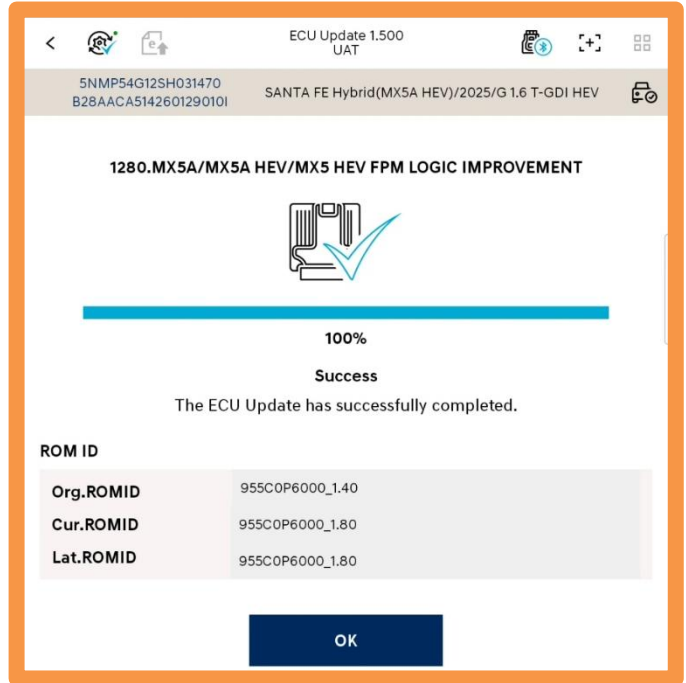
ECU Update 1.500
UAT

5NMP54G12SH031470
B28AACA514260129010I

SANTA FE Hybrid(MX5A HEV)/2025/G 1.6 T-GDI HEV

1280.MX5A/MX5A HEV/MX5 HEV FPM LOGIC IMPROVEMENT

100%

Success

The ECU Update has successfully completed.

ROM ID

| Org.ROMID | 955C0P6000_1.40 |
|---|---|
| Cur.ROMID | 955C0P6000_1.80 |
| Lat.ROMID | 955C0P6000_1.80 |

OK